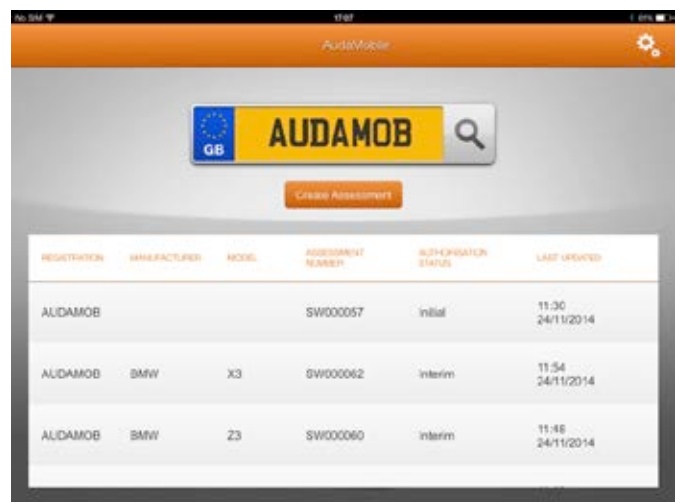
No SIM 17:07 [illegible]%

AudaMobile

GB AUDAMOB

Create Assessment

| REGISTRATION | MANUFACTURER | MODEL | ASSESSMENT NUMBER | AUTHORISATION STATUS | LAST UPDATED |
|---|---|---|---|---|---|
| AUDAMOB | | | SW000057 | initial | 11:30 24/11/2014 |
| AUDAMOB | BMW | X3 | SW000062 | interim | 11:54 24/11/2014 |
| AUDAMOB | BMW | Z3 | SW000060 | interim | 11:46 24/11/2014 |